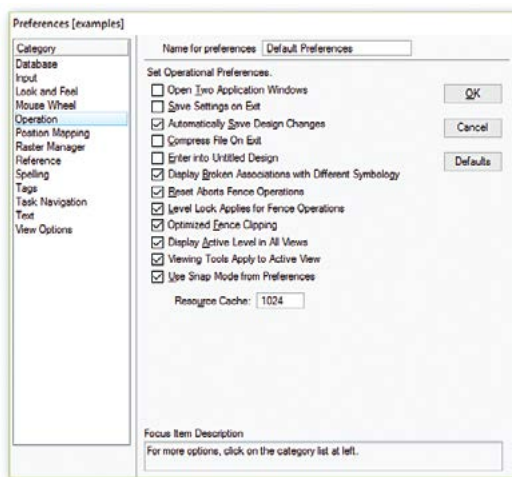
Preferences [examples]

Category
Database
Input
Look and Feel
Mouse Wheel
Operation
Position Mapping
Raster Manager
Reference
Spelling
Tags
Task Navigation
Text
View Options

Name for preferences Default Preferences

Set Operational Preferences.

Open Two Application Windows
Save Settings on Exit
Automatically Save Design Changes
Compress File On Exit
Enter into Untitled Design
Display Broken Associations with Different Symbology
Reset Aborts Fence Operations
Level Lock Applies for Fence Operations
Optimized Fence Clipping
Display Active Level in All Views
Viewing Tools Apply to Active View
Use Snap Mode from Preferences

Resource Cache: 1024

OK
Cancel
Defaults

Focus Item Description
For more options, click on the category list at left.